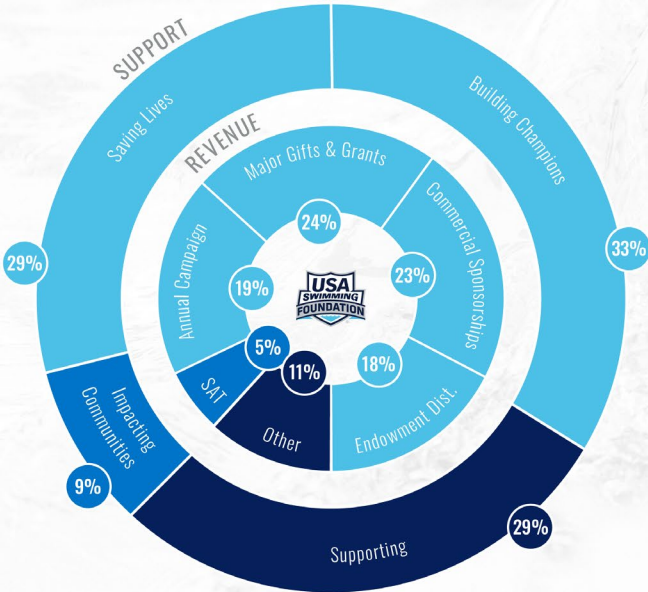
SUPPORT

Saving Lives

Building Champions

REVENUE

Major Gifts & Grants

24%

Annual Campaign

19%

Commercial Sponsorships

23%

USA SWIMMING FOUNDATION

5%

SAT

11%

Other

18%

Endowment Dist.

29%

33%

Impacting Communities

9%

Supporting

29%